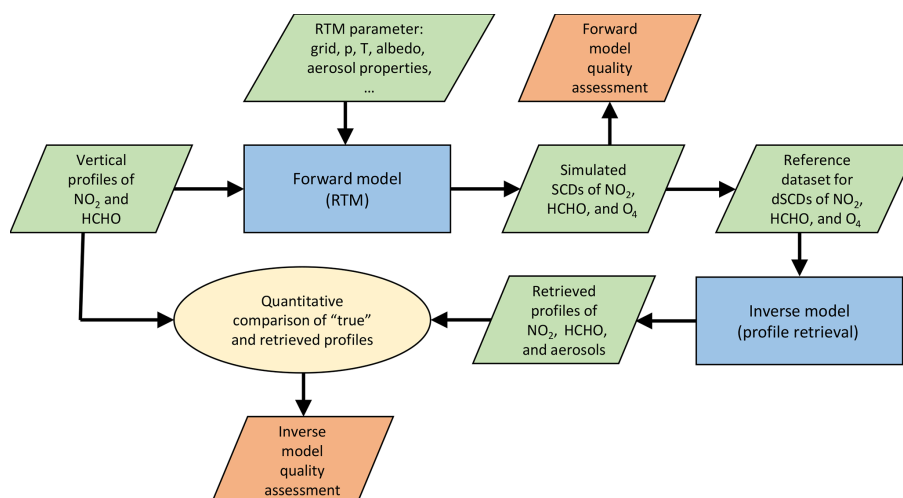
RTM parameter: grid, p, T, albedo, aerosol properties, …

Forward model quality assessment

Vertical profiles of $NO_2$ and HCHO

Forward model (RTM)

Simulated SCDs of $NO_2$, HCHO, and $O_4$

Reference dataset for dSCDs of $NO_2$, HCHO, and $O_4$

Quantitative comparison of “true” and retrieved profiles

Retrieved profiles of $NO_2$, HCHO, and aerosols

Inverse model (profile retrieval)

Inverse model quality assessment